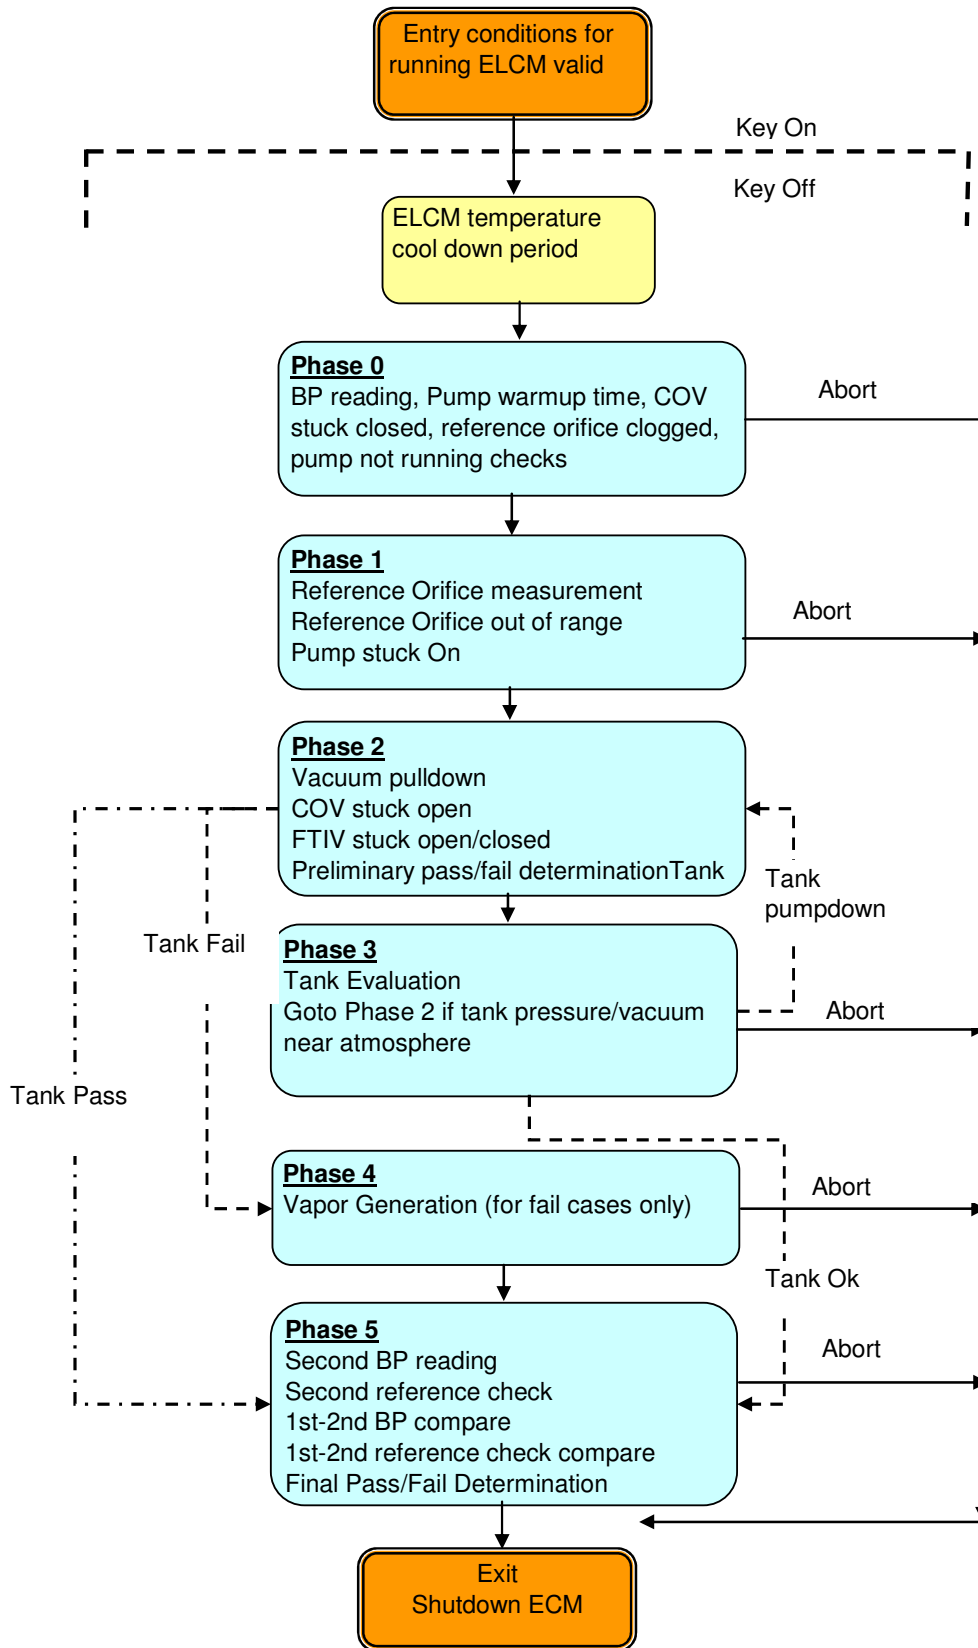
Entry conditions for running ELCM valid

Key On

Key Off

ELCM temperature cool down period

Phase 0
BP reading, Pump warmup time, COV stuck closed, reference orifice clogged, pump not running checks

Abort

Phase 1
Reference Orifice measurement
Reference Orifice out of range
Pump stuck On

Abort

Phase 2
Vacuum pulldown
COV stuck open
FTIV stuck open/closed
Preliminary pass/fail determinationTank

Tank pumpdown

Tank Fail

Phase 3
Tank Evaluation
Goto Phase 2 if tank pressure/vacuum near atmosphere

Abort

Tank Pass

Phase 4
Vapor Generation (for fail cases only)

Abort

Tank Ok

Phase 5
Second BP reading
Second reference check
1st-2nd BP compare
1st-2nd reference check compare
Final Pass/Fail Determination

Abort

Exit
Shutdown ECM